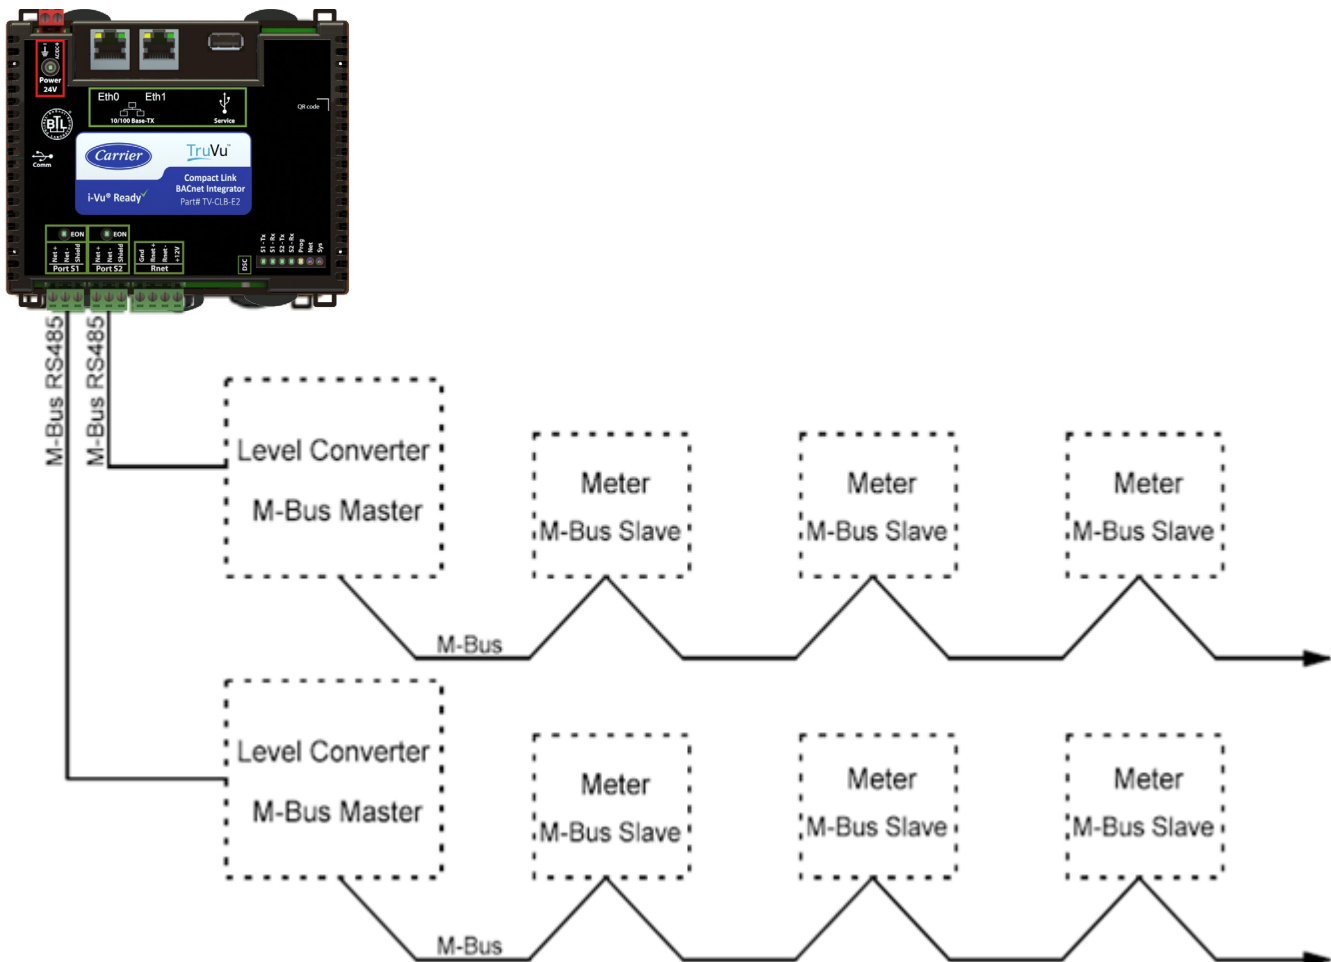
Power 24V
Eth0 Eth1
10/100 Base-TX
Service
QR code
BTL
Comm
Carrier
TruVu
Compact Link BACnet Integrator
i-Vu® Ready
Part# TV-CLB-E2
EON EON
Net + Net - Shield
Port S1
Net + Net - Shield
Port S2
Gnd Rnet + Rnet - +12V
Rnet
DSC
S1 - Tx S1 - Rx S2 - Tx S2 - Rx Prog Net Sys

M-Bus RS485
M-Bus RS485

Level Converter
M-Bus Master

Meter
M-Bus Slave

Meter
M-Bus Slave

Meter
M-Bus Slave

M-Bus

Level Converter
M-Bus Master

Meter
M-Bus Slave

Meter
M-Bus Slave

Meter
M-Bus Slave

M-Bus